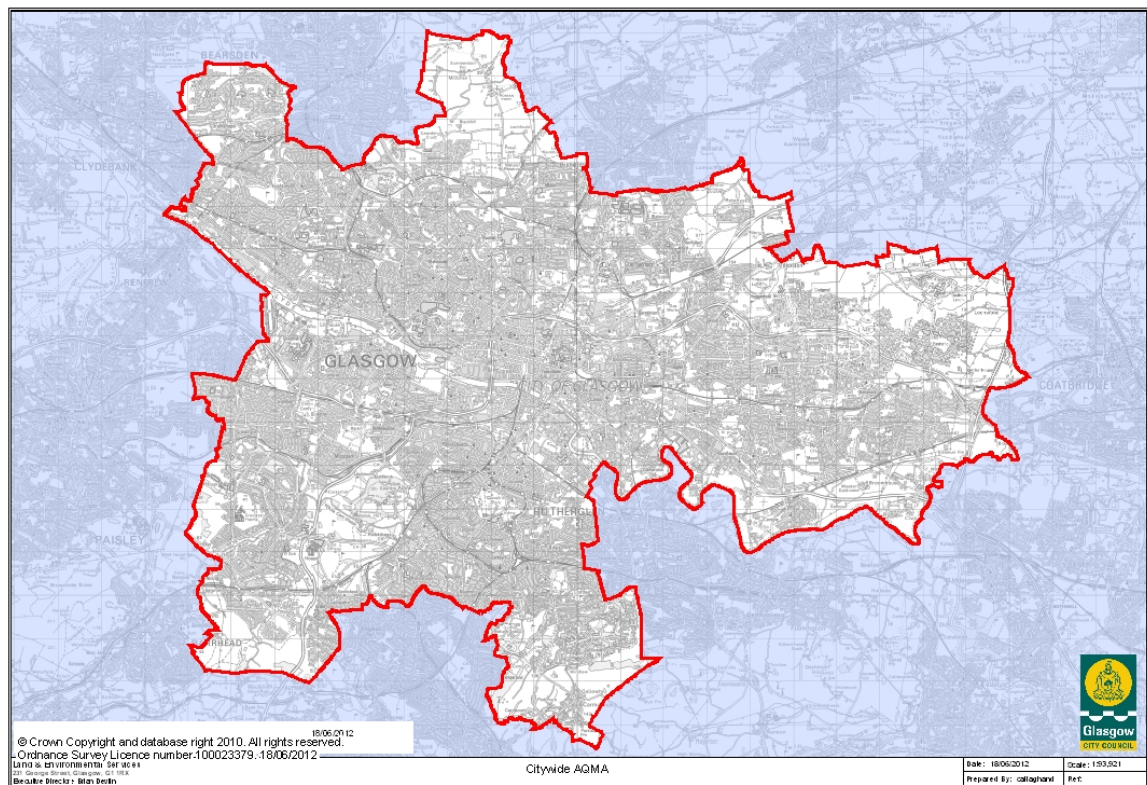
BEARSDEN
CLYDEBANK
RENFREW
GLASGOW
CITY OF GLASGOW
COATBRIDGE
PAISLEY
RUTHERGLEN
RHEAD

18/06/2012
© Crown Copyright and database right 2010. All rights reserved.
Ordnance Survey Licence number.100023379.:18/06/2012

Land & Environmental Services
231 George Street, Glasgow, G1 1RX
Executive Director: Brian Devlin

Citywide AQMA

Date: 18/06/2012
Scale: 1:93,921
Prepared By: callaghand
Ref:

Glasgow
CITY COUNCIL